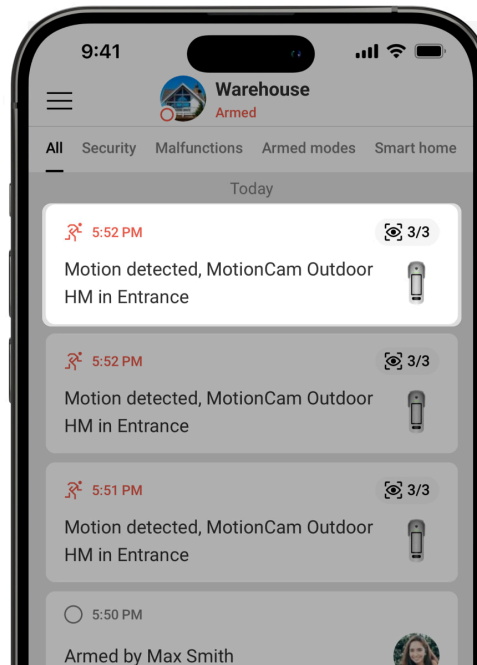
9:41

Warehouse
Armed

All Security Malfunctions Armed modes Smart home

Today

5:52 PM
3/3
Motion detected, MotionCam Outdoor HM in Entrance

5:52 PM
3/3
Motion detected, MotionCam Outdoor HM in Entrance

5:51 PM
3/3
Motion detected, MotionCam Outdoor HM in Entrance

5:50 PM
Armed by Max Smith